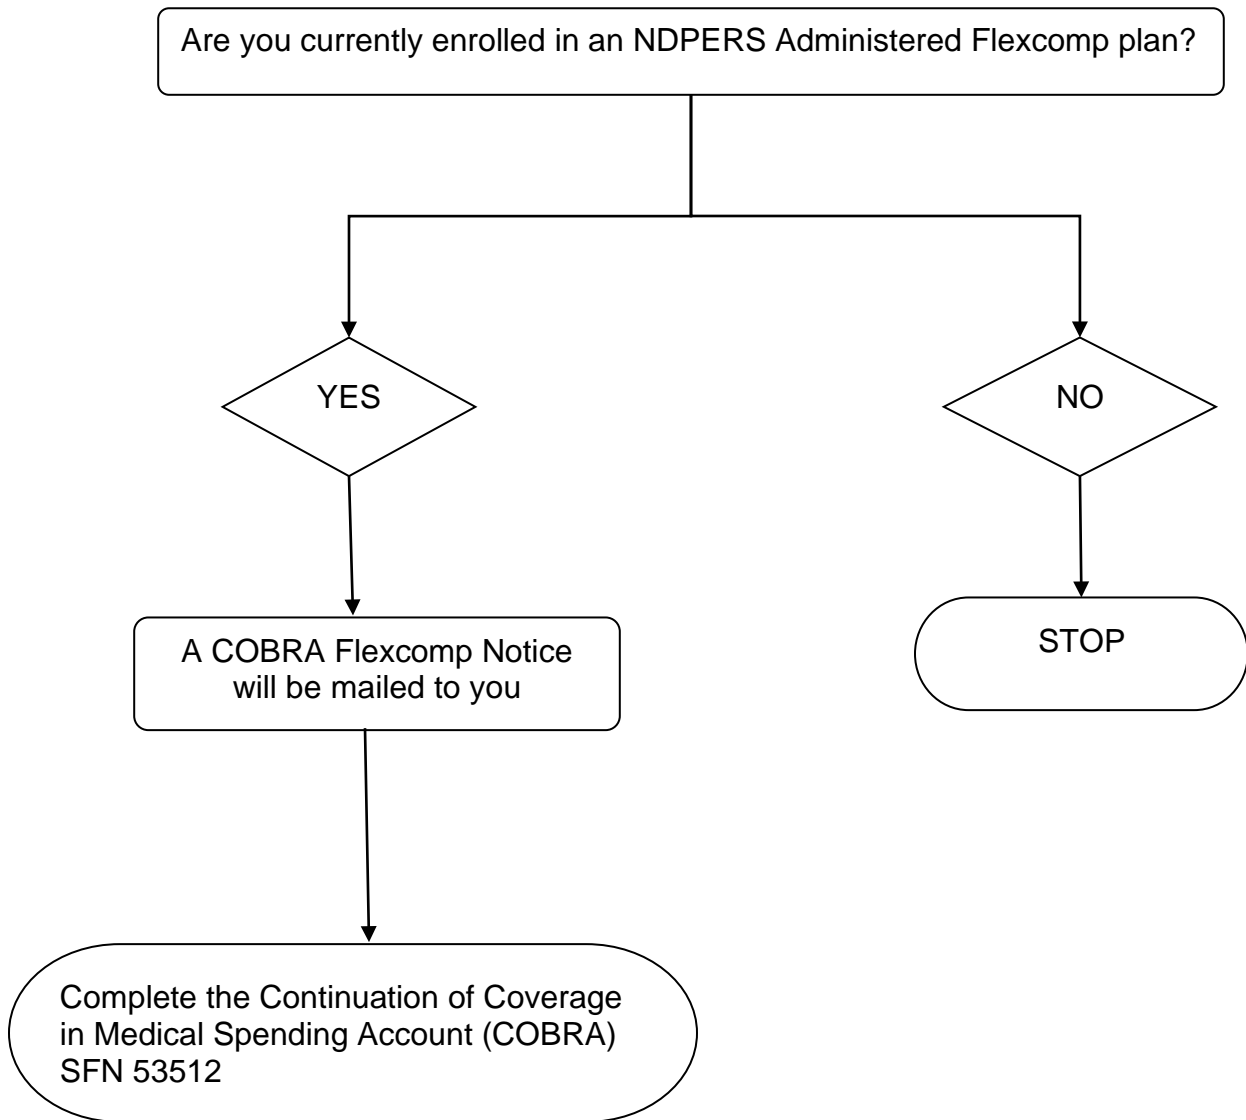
Are you currently enrolled in an NDPERS Administered Flexcomp plan?

YES

NO

A COBRA Flexcomp Notice will be mailed to you

STOP

Complete the Continuation of Coverage in Medical Spending Account (COBRA) SFN 53512